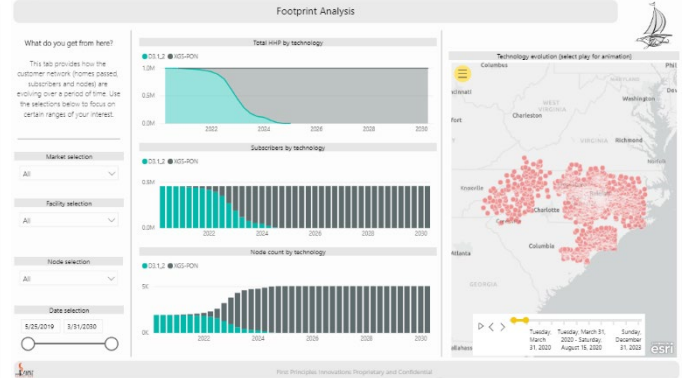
Footprint Analysis

What do you get from here?

This tab provides how the customer network (homes passed, subscribers and nodes) are evolving over a period of time. Use the selections below to focus on certain ranges of your interest.

Market selection

All

Facility selection

All

Node selection

All

Date selection

5/25/2019

3/31/2030

Total HHP by technology

D3.1,2 XGS-PON

1.0M

0.5M

0.0M

2022 2024 2026 2028 2030

Subscribers by technology

D3.1,2 XGS-PON

0.5M

0.0M

2022 2024 2026 2028 2030

Node count by technology

D3.1,2 XGS-PON

5K

0K

2022 2024 2026 2028 2030

Technology evolution (select play for animation)

Columbus

Charleston

WEST VIRGINIA

VIRGINIA

Richmond

Knoxville

Charlotte

Columbia

Atlanta

Tuesday, March 31, 2020

Tuesday, March 31, 2020 - Saturday, August 15, 2020

Sunday, December 31, 2023

esri

First Principles Innovations Proprietary and Confidential